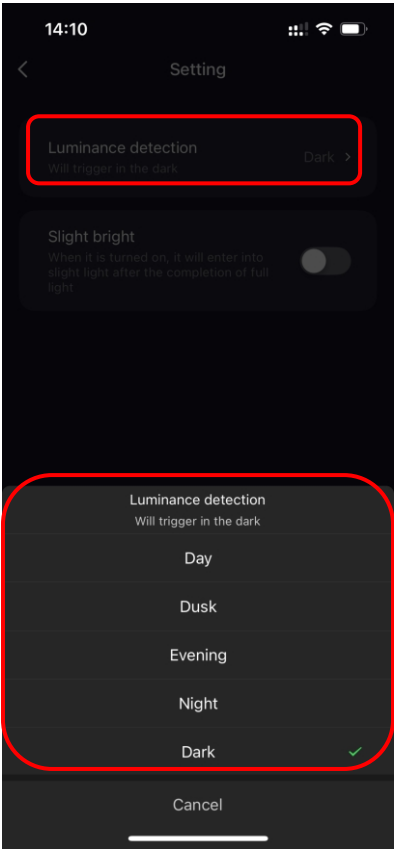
14:10

Setting

Luminance detection
Will trigger in the dark
Dark

Slight bright
When it is turned on, it will enter into slight light after the completion of full light

Luminance detection
Will trigger in the dark

Day

Dusk

Evening

Night

Dark

Cancel